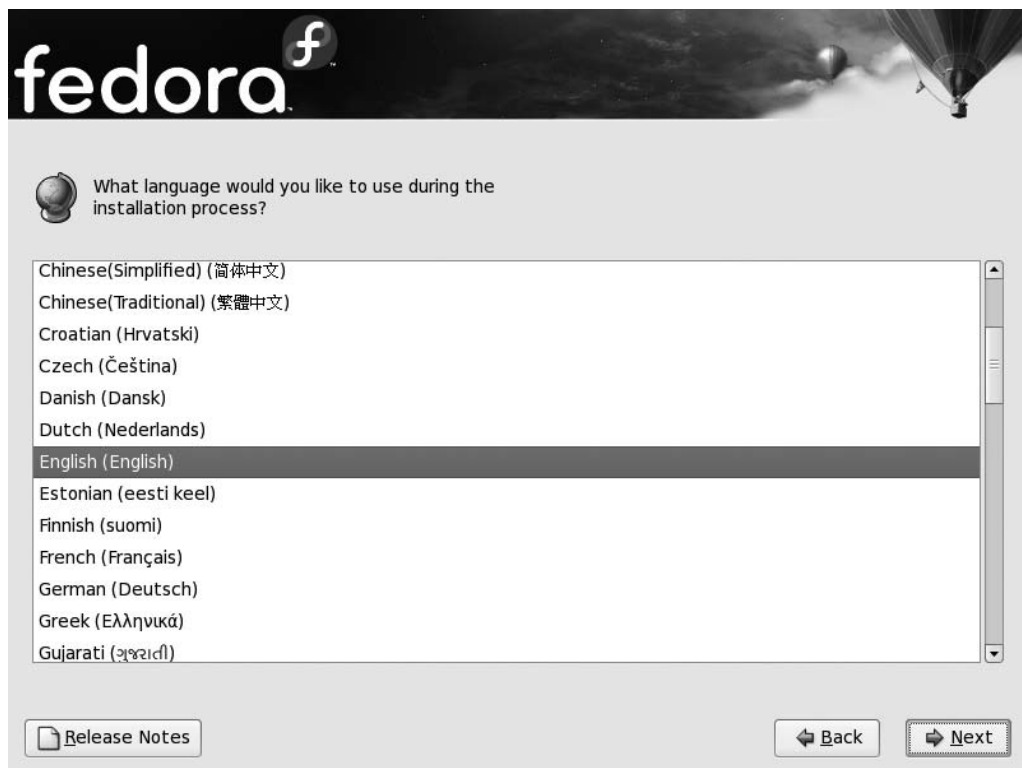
fedora

What language would you like to use during the installation process?

Chinese(Simplified) (简体中文)
Chinese(Traditional) (繁體中文)
Croatian (Hrvatski)
Czech (Čeština)
Danish (Dansk)
Dutch (Nederlands)
English (English)
Estonian (eesti keel)
Finnish (suomi)
French (Français)
German (Deutsch)
Greek (Ελληνικά)
Gujarati (ગુજરાતી)

Release Notes

Back

Next